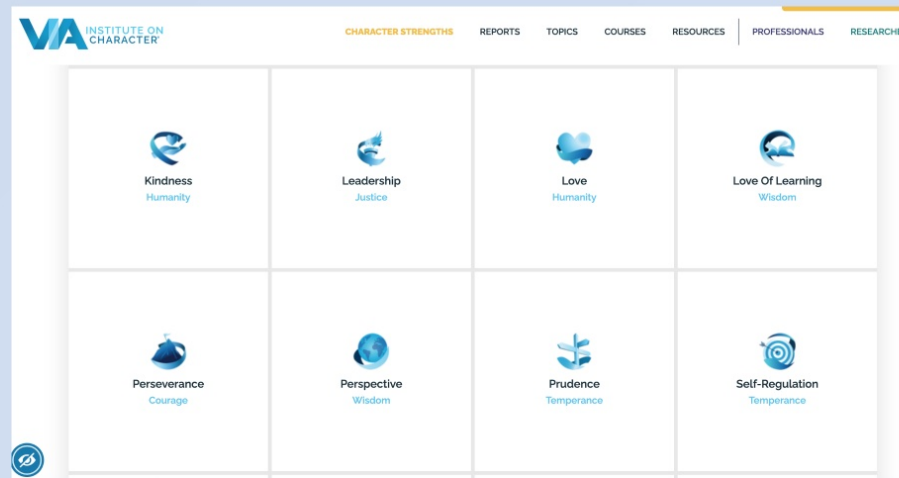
VIA INSTITUTE ON CHARACTER

CHARACTER STRENGTHS REPORTS TOPICS COURSES RESOURCES PROFESSIONALS RESEARCH

Kindness
Humanity

Leadership
Justice

Love
Humanity

Love Of Learning
Wisdom

Perseverance
Courage

Perspective
Wisdom

Prudence
Temperance

Self-Regulation
Temperance